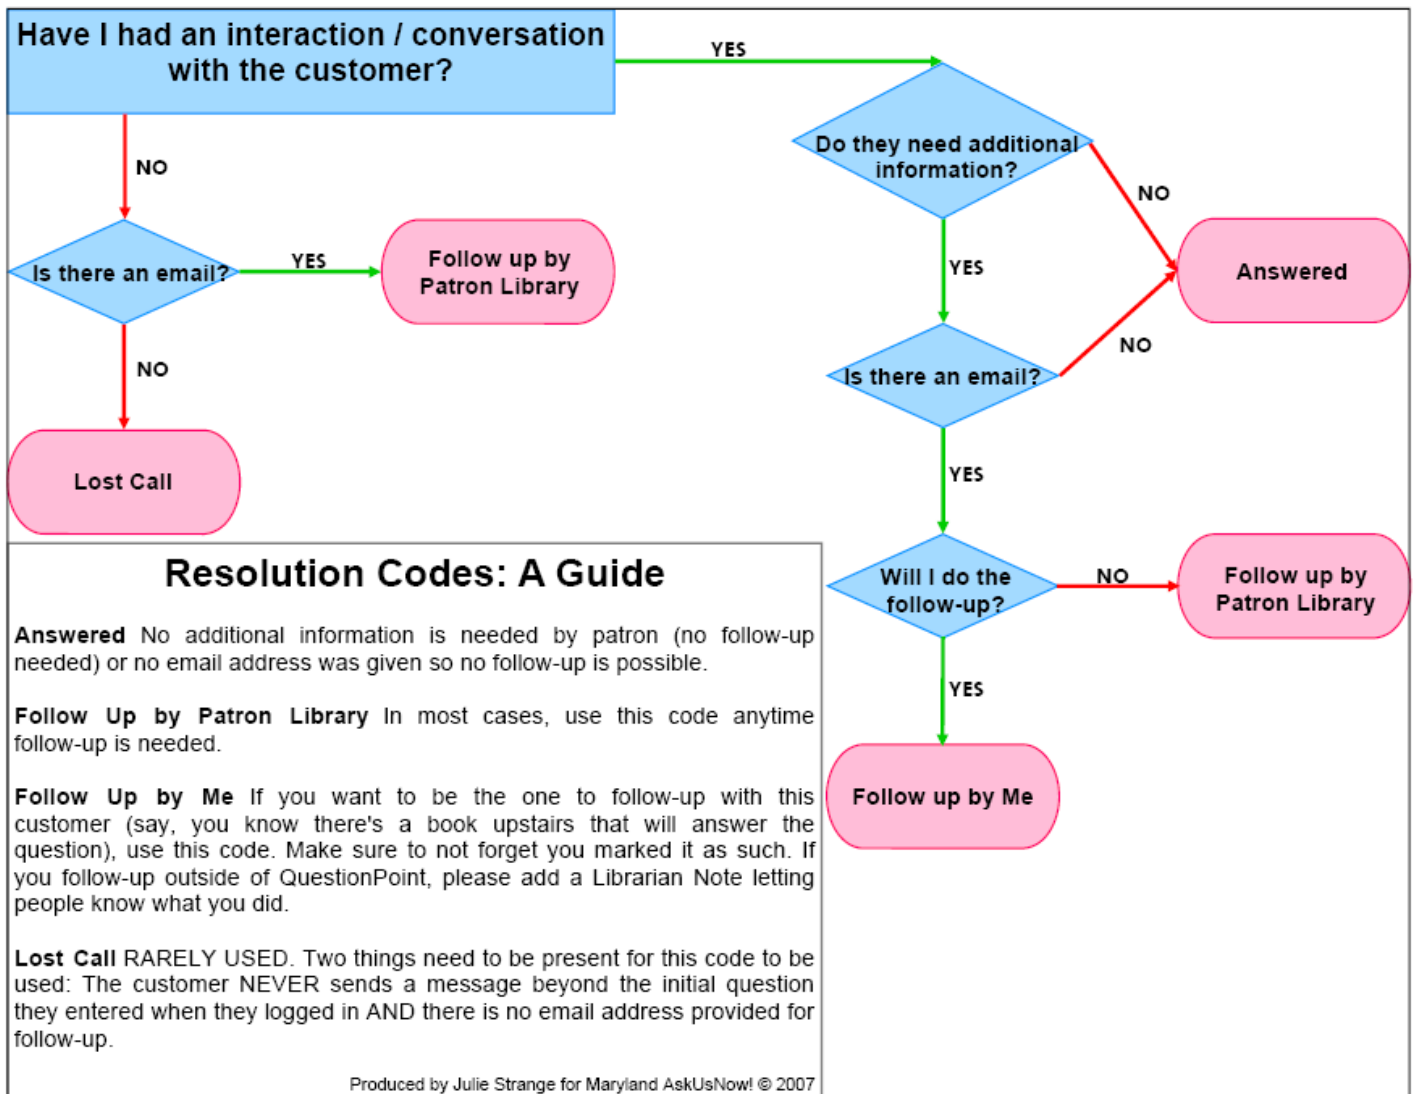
Have I had an interaction / conversation with the customer?

YES

NO

Do they need additional information?

NO

Is there an email?

YES

Follow up by Patron Library

Answered

YES

NO

NO

Is there an email?

Lost Call

YES

Resolution Codes: A Guide

Will I do the follow-up?

NO

Follow up by Patron Library

**Answered** No additional information is needed by patron (no follow-up needed) or no email address was given so no follow-up is possible.

YES

**Follow Up by Patron Library** In most cases, use this code anytime follow-up is needed.

Follow up by Me

**Follow Up by Me** If you want to be the one to follow-up with this customer (say, you know there's a book upstairs that will answer the question), use this code. Make sure to not forget you marked it as such. If you follow-up outside of QuestionPoint, please add a Librarian Note letting people know what you did.

**Lost Call** RARELY USED. Two things need to be present for this code to be used: The customer NEVER sends a message beyond the initial question they entered when they logged in AND there is no email address provided for follow-up.

Produced by Julie Strange for Maryland AskUsNow! © 2007